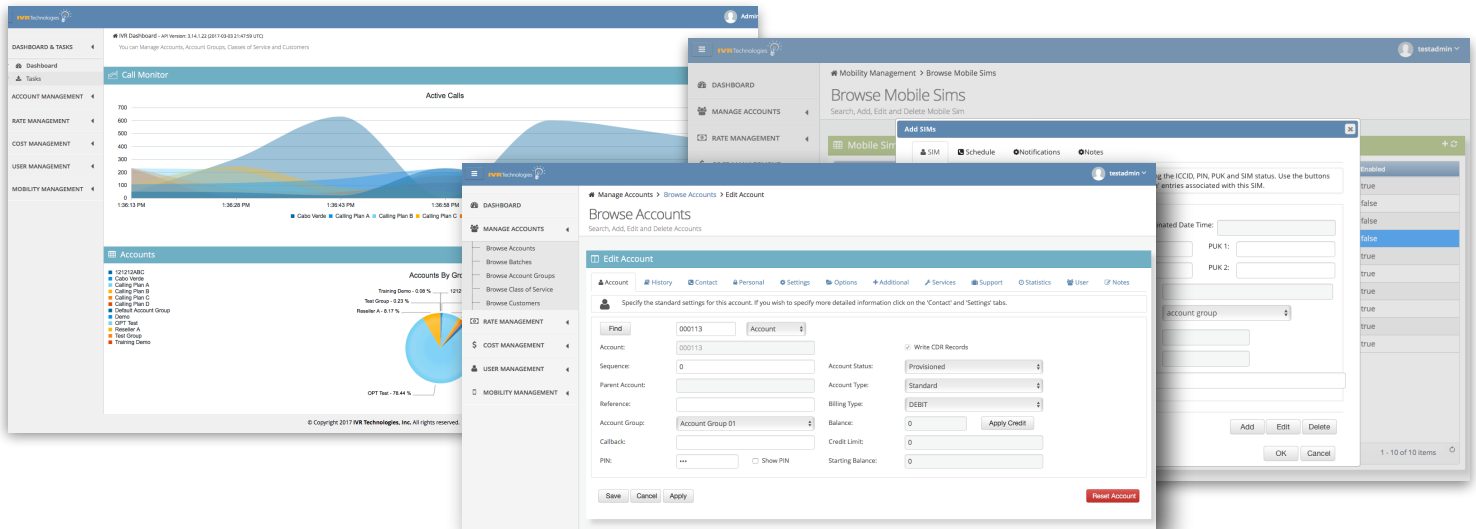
IVR Technologies

Admi

DASHBOARD & TASKS

Dashboard
Tasks

ACCOUNT MANAGEMENT
RATE MANAGEMENT
COST MANAGEMENT
USER MANAGEMENT
MOBILITY MANAGEMENT

IVR Dashboard - API Version: 3.14.1.22 (2017-03-03 21:47:59 UTC)
You can Manage Accounts, Account Groups, Classes of Service and Customers

Call Monitor

Active Calls

700
600
500
400
300
200
100
0

1:36:13 PM 1:36:28 PM 1:36:43 PM 1:36:58 PM

Cabo Verde Calling Plan A Calling Plan B Calling Plan C

Accounts

121212ABC
Cabo Verde
Calling Plan A
Calling Plan B
Calling Plan C
Calling Plan D
Default Account Group
Demo
OPT Test
Reseller A
Test Group
Training Demo

Accounts By Gro

Training Demo - 0.09 %
Test Group - 0.23 %
Reseller A - 6.17 %
OPT Test - 78.44 %

© Copyright 2017 IVR Technologies, Inc. All rights reserved.

IVR Technologies

testadmin

DASHBOARD
MANAGE ACCOUNTS
RATE MANAGEMENT

Mobility Management > Browse Mobile Sims

Browse Mobile Sims
Search, Add, Edit and Delete Mobile Sim

Mobile Sim

Add SIMs

SIM Schedule Notifications Notes

g the ICCID, PIN, PUK and SIM status. Use the buttons
entries associated with this SIM.

nated Date Time:
PUK 1:
PUK 2:
account group

Add Edit Delete
OK Cancel

Enabled
true
false
false
false
true
true
true
true
true
true

1 - 10 of 10 items

IVR Technologies

testadmin

DASHBOARD
MANAGE ACCOUNTS
Browse Accounts
Browse Batches
Browse Account Groups
Browse Class of Service
Browse Customers
RATE MANAGEMENT
COST MANAGEMENT
USER MANAGEMENT
MOBILITY MANAGEMENT

Manage Accounts > Browse Accounts > Edit Account

Browse Accounts
Search, Add, Edit and Delete Accounts

Edit Account

Account History Contact Personal Settings Options Additional Services Support Statistics User Notes

Specify the standard settings for this account. If you wish to specify more detailed information click on the 'Contact' and 'Settings' tabs.

Find 000113 Account

Account: 000113
Write CDR Records
Sequence: 0
Account Status: Provisioned
Parent Account:
Account Type: Standard
Reference:
Billing Type: DEBIT
Account Group: Account Group 01
Balance: 0
Apply Credit
Callback:
Credit Limit: 0
PIN: •••
Show PIN
Starting Balance: 0

Save Cancel Apply
Reset Account